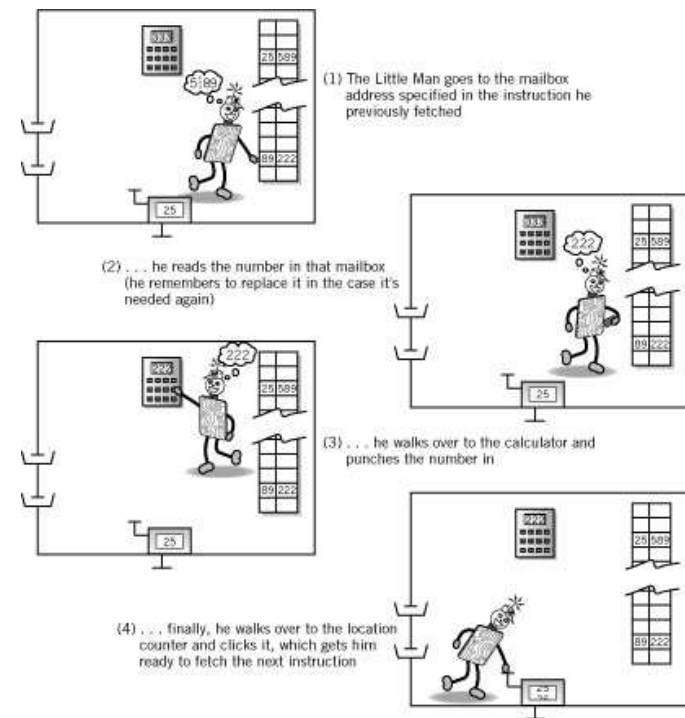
333

589

25 | 589

89 | 222

25

(1) The Little Man goes to the mailbox address specified in the instruction he previously fetched

333

222

25 | 589

89 | 222

25

(2) . . . he reads the number in that mailbox (he remembers to replace it in the case it's needed again)

222

222

25 | 589

89 | 222

25

(3) . . . he walks over to the calculator and punches the number in

222

25 | 589

89 | 222

(4) . . . finally, he walks over to the location counter and clicks it, which gets him ready to fetch the next instruction

25